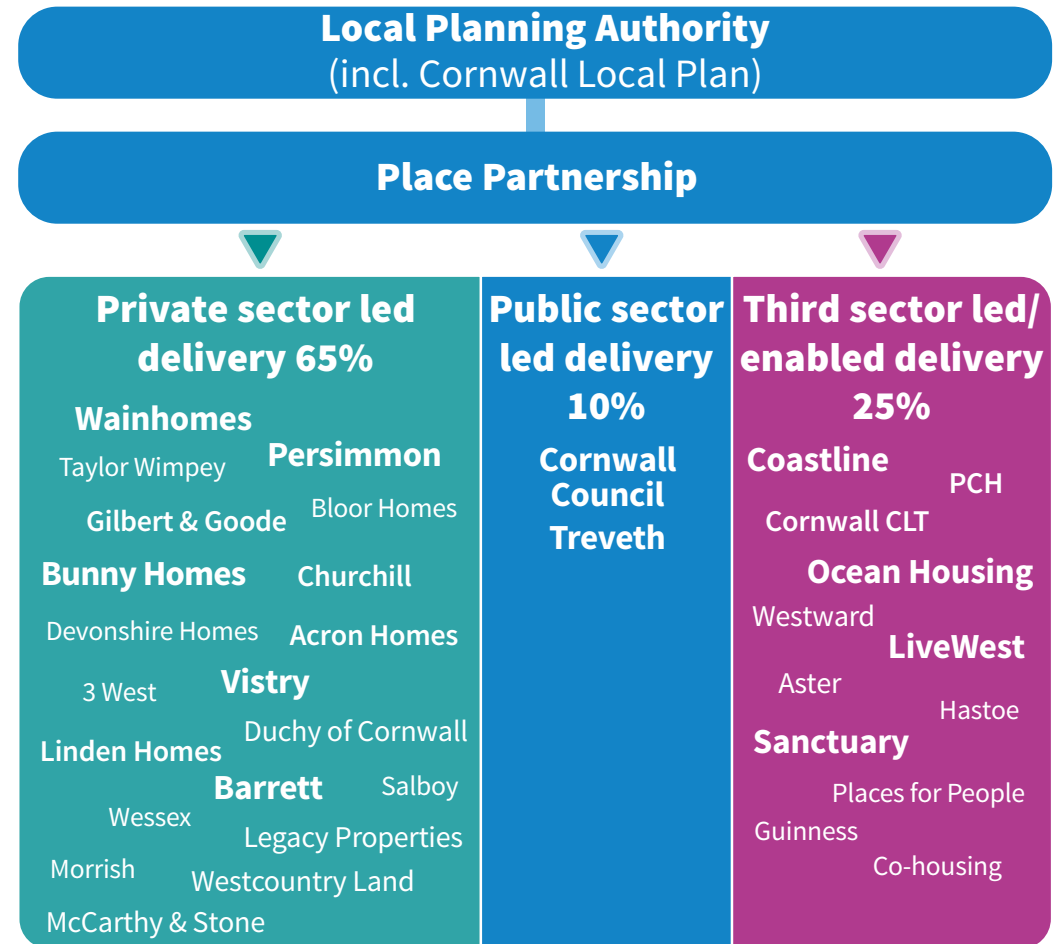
Local Planning Authority
(incl. Cornwall Local Plan)

Place Partnership

Private sector led delivery 65%

Wainhomes
Taylor Wimpey
Persimmon
Gilbert & Goode
Bloor Homes
Bunny Homes
Churchill
Devonshire Homes
Acron Homes
3 West
Vistry
Linden Homes
Duchy of Cornwall
Barrett
Salboy
Wessex
Legacy Properties
Morrish
Westcountry Land
McCarthy & Stone

Public sector led delivery 10%

Cornwall Council
Treveth

Third sector led/ enabled delivery 25%

Coastline
PCH
Cornwall CLT
Ocean Housing
Westward
LiveWest
Aster
Hastoe
Sanctuary
Places for People
Guinness
Co-housing